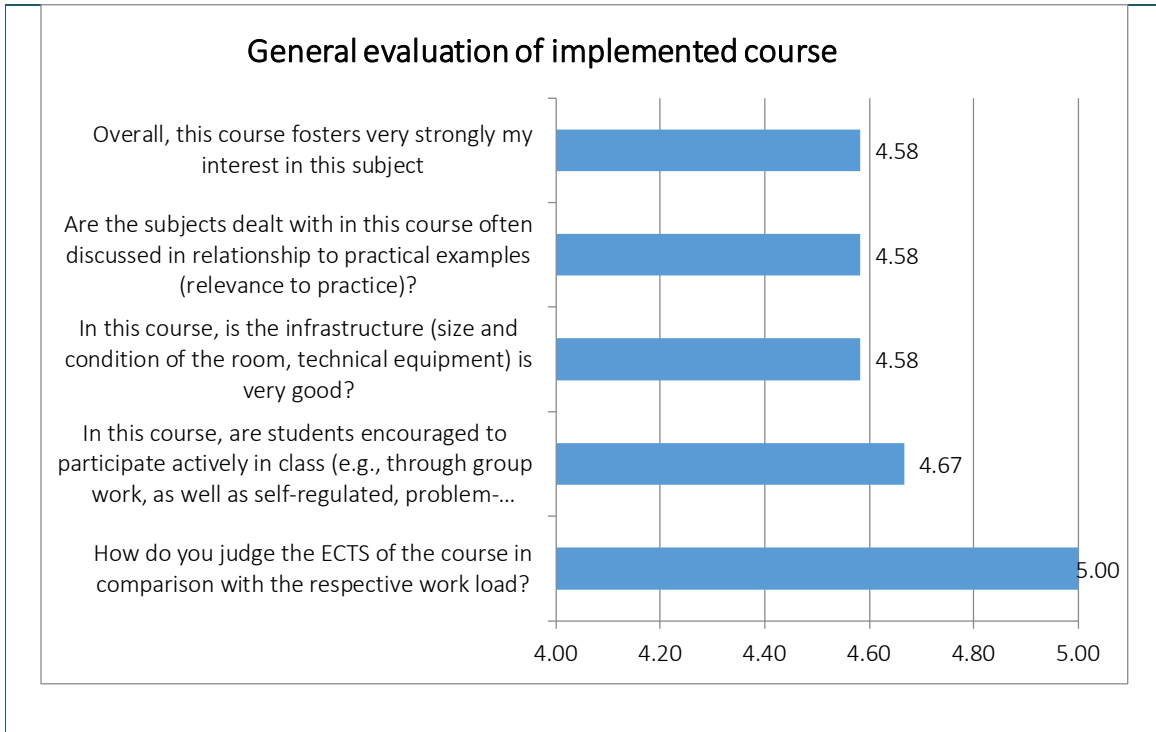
General evaluation of implemented course

Overall, this course fosters very strongly my interest in this subject

4.58

Are the subjects dealt with in this course often discussed in relationship to practical examples (relevance to practice)?

4.58

In this course, is the infrastructure (size and condition of the room, technical equipment) is very good?

4.58

In this course, are students encouraged to participate actively in class (e.g., through group work, as well as self-regulated, problem-…

4.67

How do you judge the ECTS of the course in comparison with the respective work load?

5.00

4.00 4.20 4.40 4.60 4.80 5.00